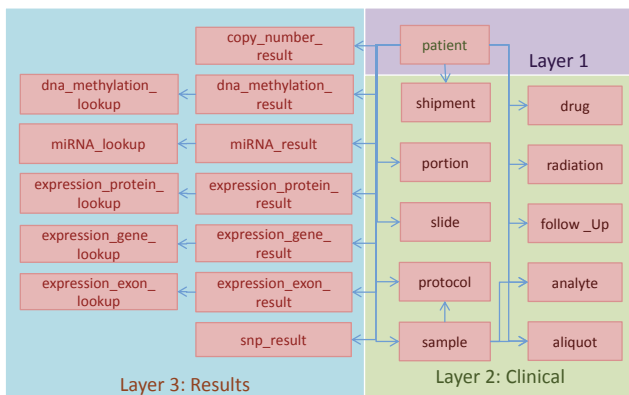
patient

Layer 1

copy_number_result

dna_methylation_lookup

dna_methylation_result

shipment

drug

miRNA_lookup

miRNA_result

portion

radiation

expression_protein_lookup

expression_protein_result

slide

follow _Up

expression_gene_lookup

expression_gene_result

protocol

analyte

expression_exon_lookup

expression_exon_result

snp_result

sample

aliquot

Layer 3: Results

Layer 2: Clinical